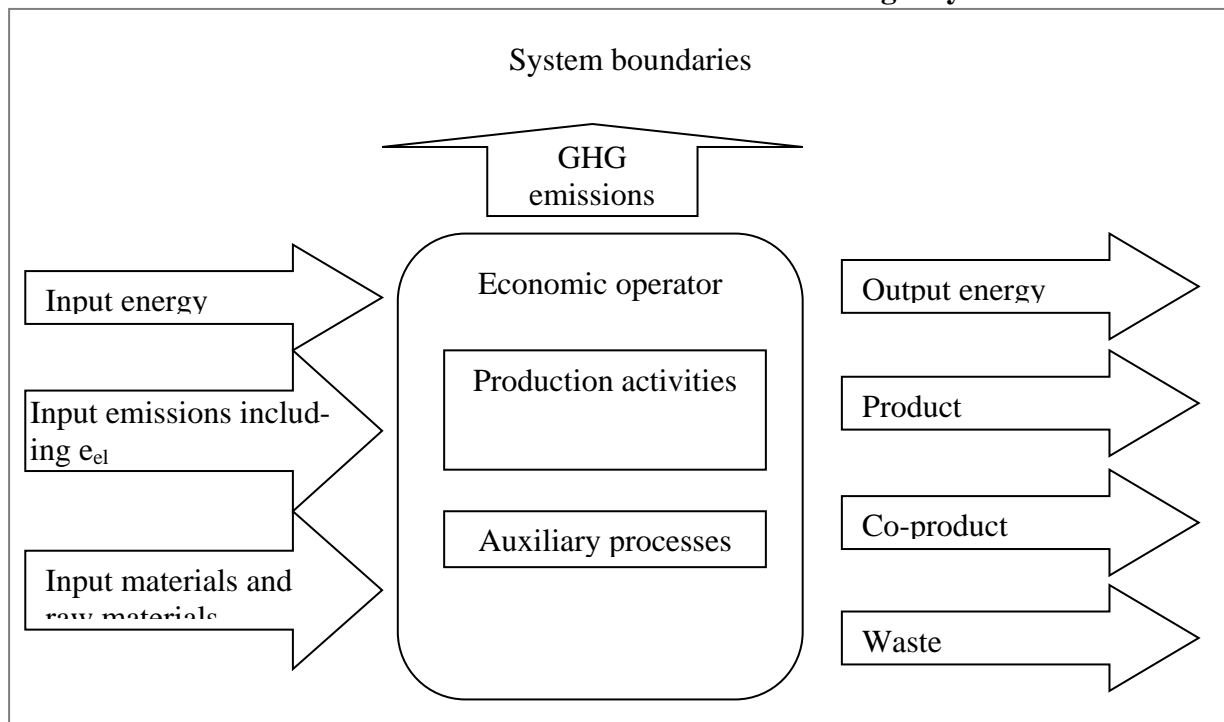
System boundaries

GHG emissions

Input energy

Input emissions including $e_{el}$

Input materials and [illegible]

Economic operator

Production activities

Auxiliary processes

Output energy

Product

Co-product

Waste